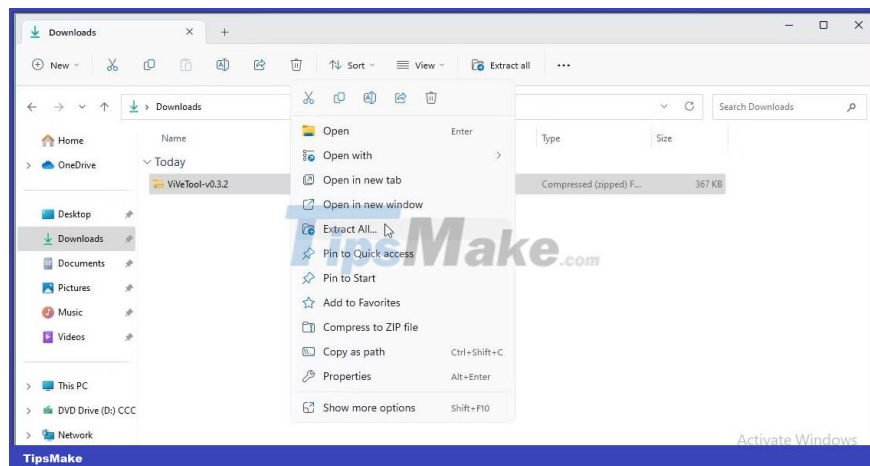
Downloads × +

New Sort View Extract all ...

Downloads

Search Downloads

Home
OneDrive

Desktop
Downloads
Documents
Pictures
Music
Videos

This PC
DVD Drive (D:) CCC
Network

Name
Today
ViVeTool-v0.3.2

Type
Compressed (zipped) F...

Size
367 KB

Open Enter
Open with
Open in new tab
Open in new window
Extract All...
Pin to Quick access
Pin to Start
Add to Favorites
Compress to ZIP file
Copy as path Ctrl+Shift+C
Properties Alt+Enter
Show more options Shift+F10

TipsMake.com

Activate Windows

TipsMake